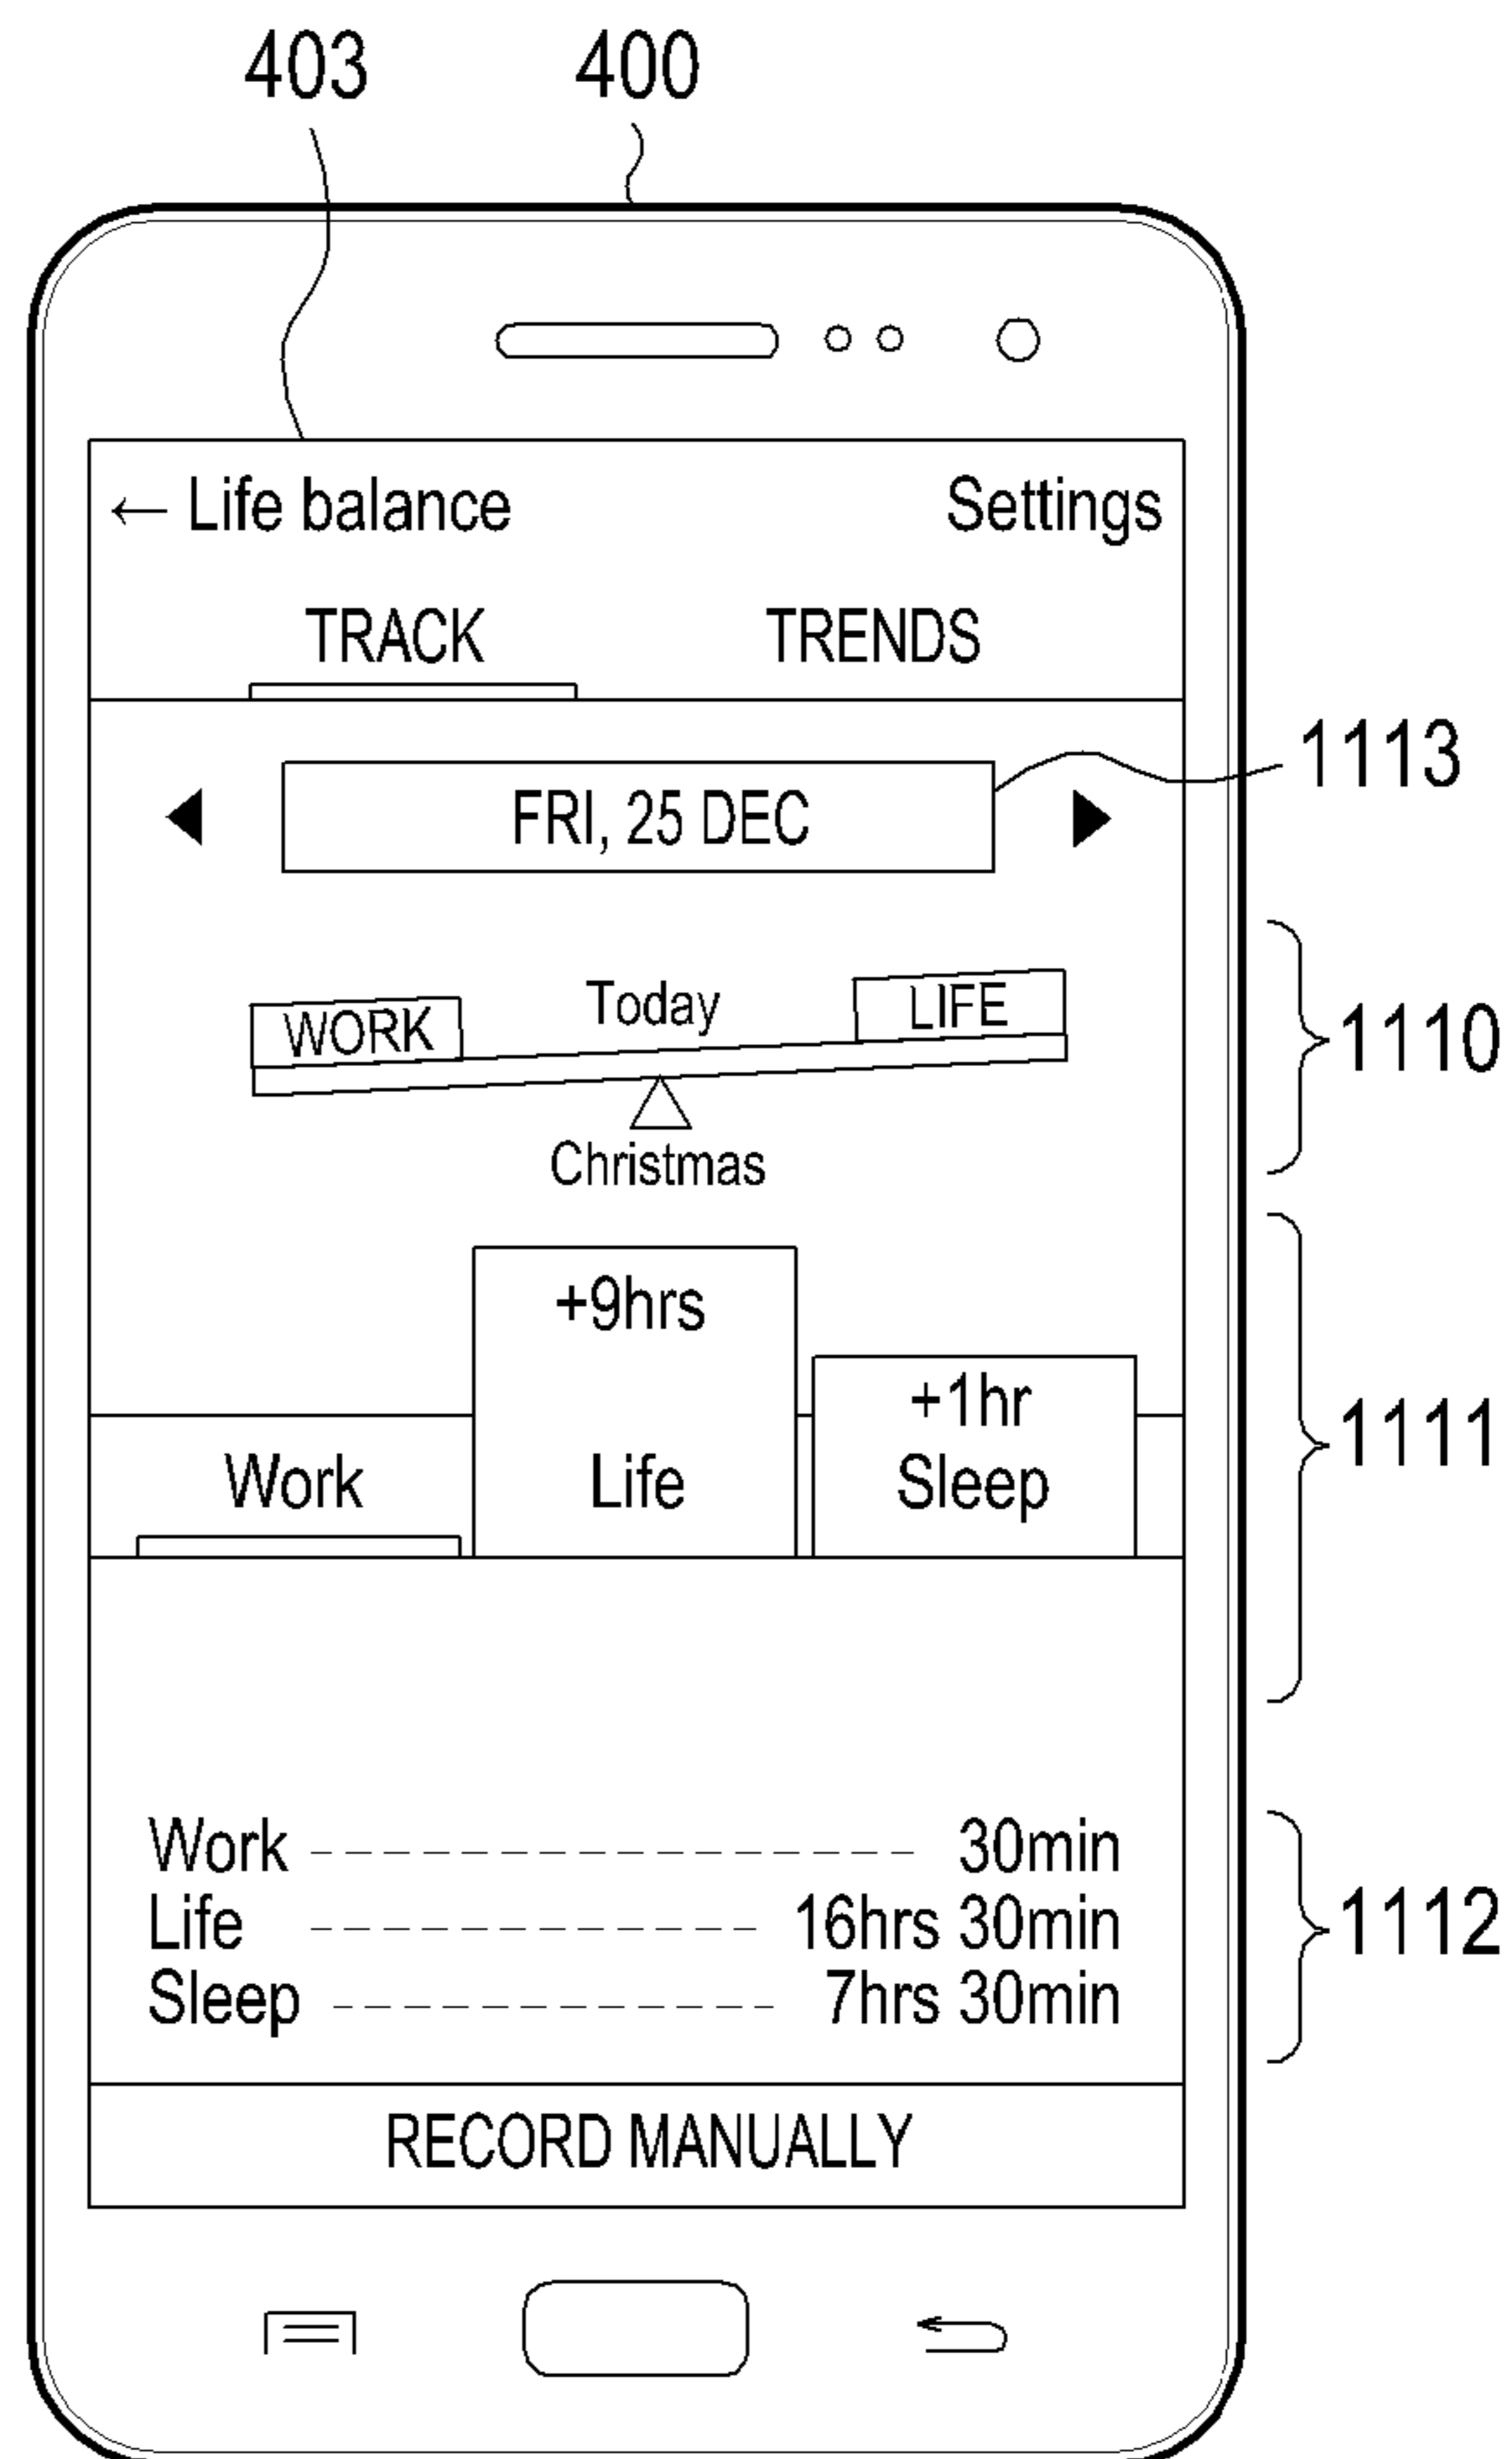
403 400

← Life balance Settings

TRACK TRENDS

FRI, 25 DEC 1113

WORK Today LIFE

Christmas

1110

+9hrs

Work Life +1hr Sleep

1111

Work 30min
Life 16hrs 30min
Sleep 7hrs 30min

1112

RECORD MANUALLY